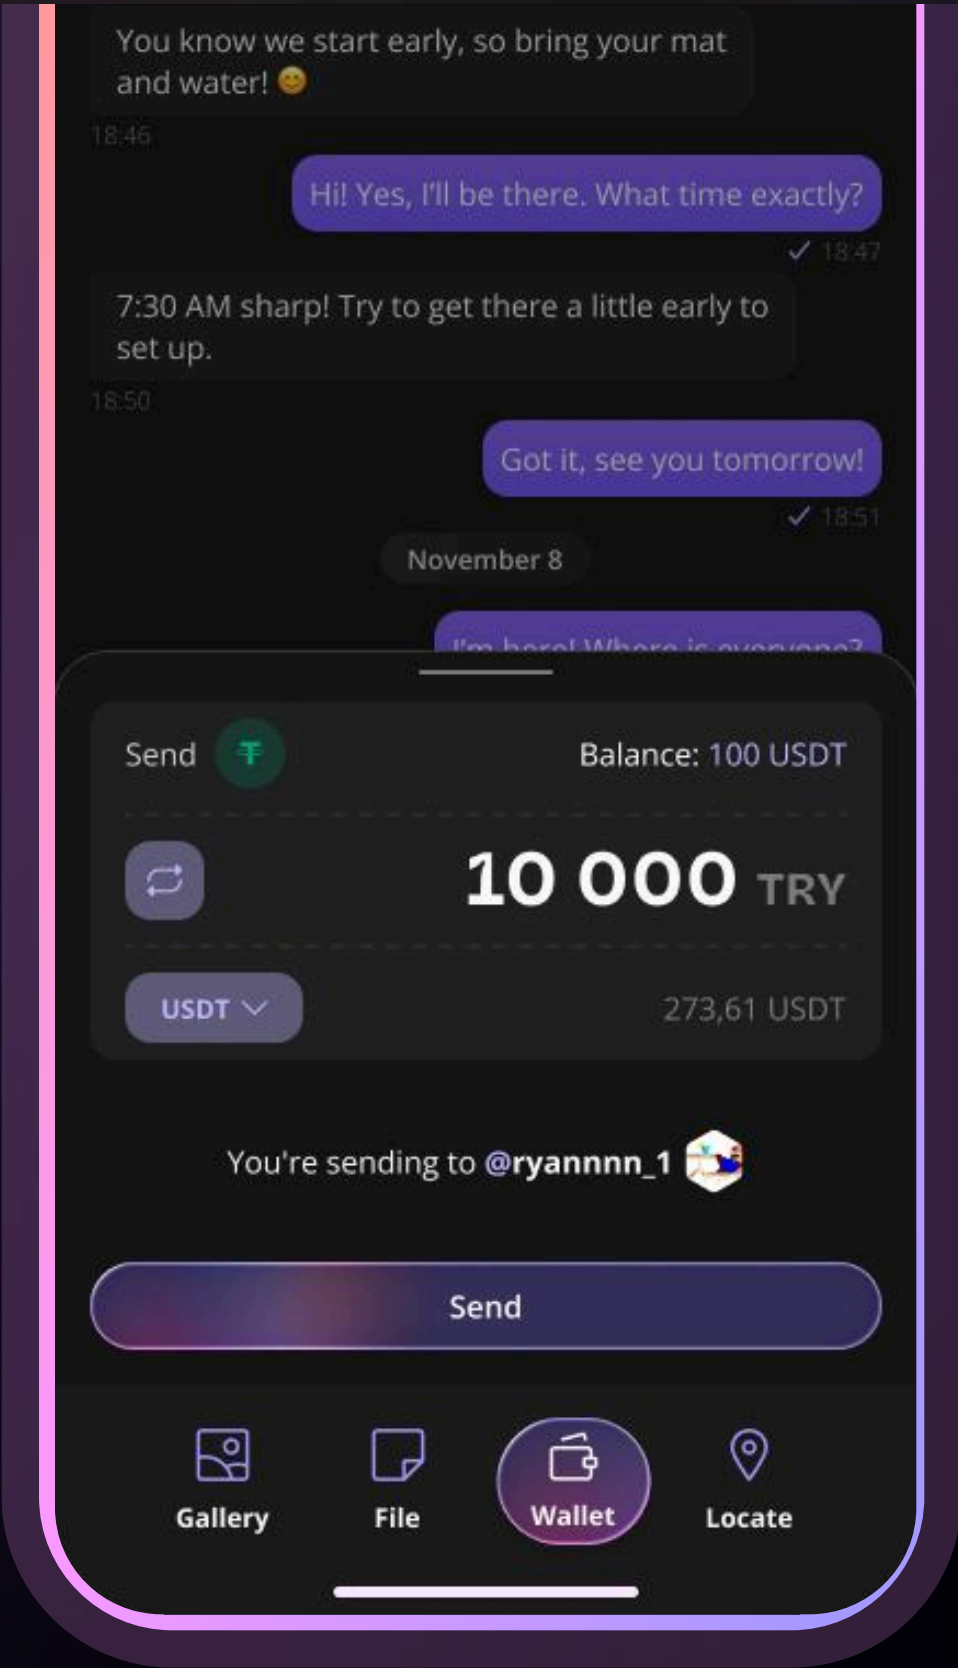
You know we start early, so bring your mat and water! 😊
18:46

Hi! Yes, I'll be there. What time exactly?
18:47

7:30 AM sharp! Try to get there a little early to set up.
18:50

Got it, see you tomorrow!
18:51

November 8

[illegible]

Send
Balance: 100 USDT

10 000 TRY

USDT
273,61 USDT

You're sending to @ryannnn_1

Send

Gallery
File
Wallet
Locate